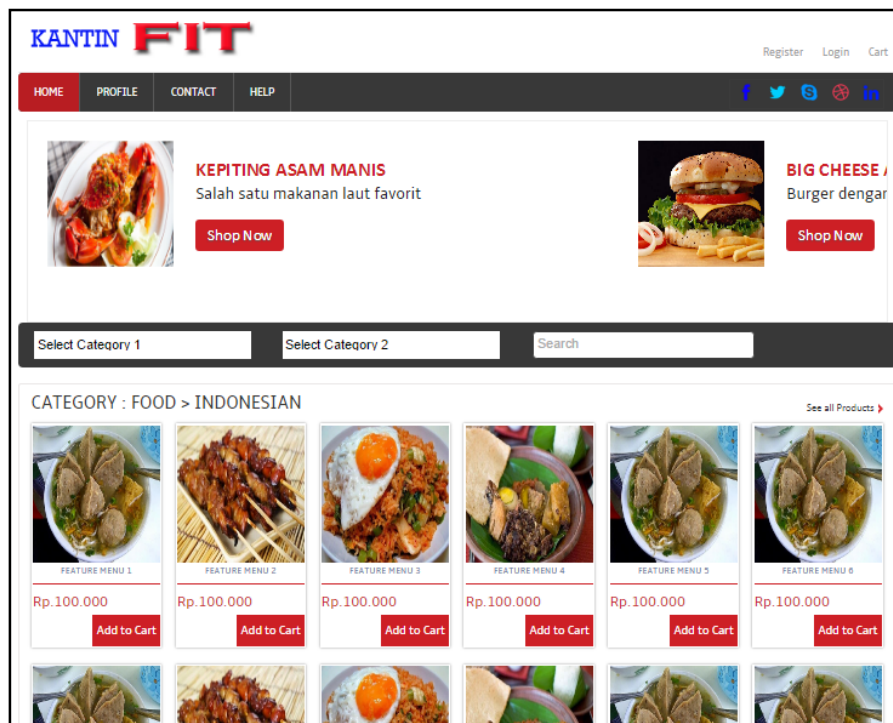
KANTIN FIT

Register Login Cart

HOME PROFILE CONTACT HELP

KEPITING ASAM MANIS
Salah satu makanan laut favorit
Shop Now

BIG CHEESE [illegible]
Burger dengar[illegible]
Shop Now

Select Category 1
Select Category 2
Search

CATEGORY : FOOD > INDONESIAN
See all Products

FEATURE MENU 1
Rp.100.000
Add to Cart

FEATURE MENU 2
Rp.100.000
Add to Cart

FEATURE MENU 3
Rp.100.000
Add to Cart

FEATURE MENU 4
Rp.100.000
Add to Cart

FEATURE MENU 5
Rp.100.000
Add to Cart

FEATURE MENU 6
Rp.100.000
Add to Cart